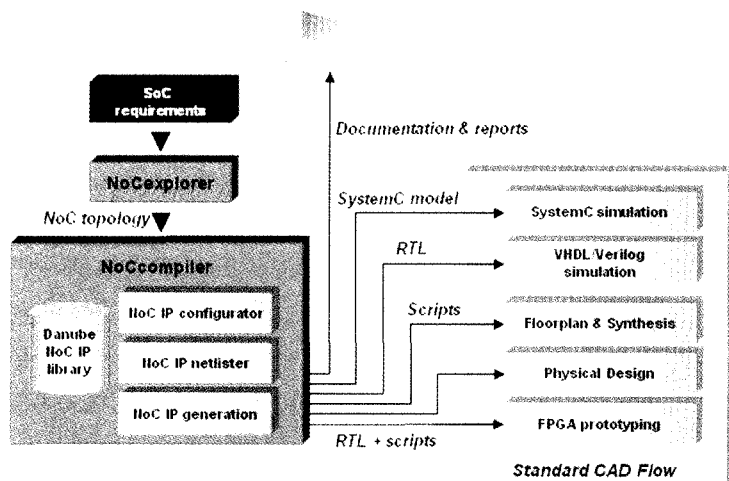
SoC requirements

NoCexplorer

NoC topology

NoCcompiler

Danube NoC IP library

NoC IP configurator

NoC IP netlister

NoC IP generation

Documentation & reports

SystemC model

RTL

Scripts

RTL + scripts

SystemC simulation

VHDL/Verilog simulation

Floorplan & Synthesis

Physical Design

FPGA prototyping

Standard CAD Flow